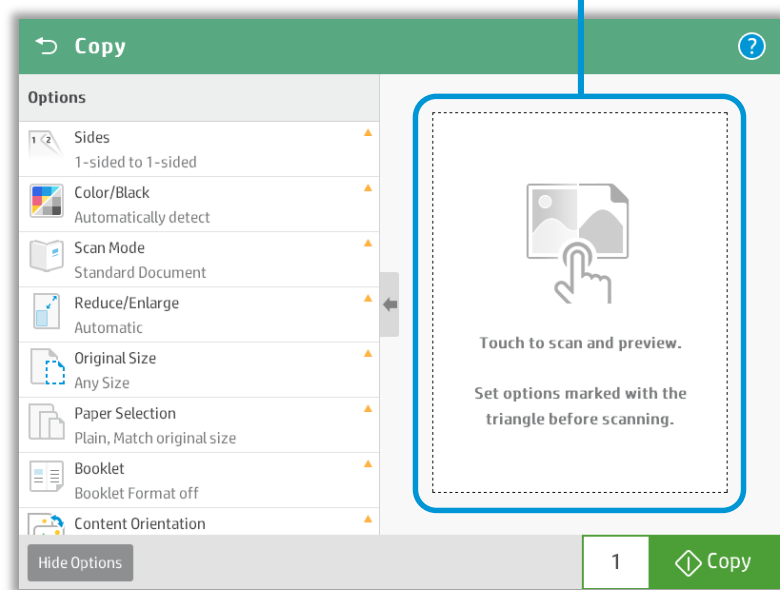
Copy

?

Options

Sides
1-sided to 1-sided

Color/Black
Automatically detect

Scan Mode
Standard Document

Reduce/Enlarge
Automatic

Original Size
Any Size

Paper Selection
Plain, Match original size

Booklet
Booklet Format off

Content Orientation

Touch to scan and preview.

Set options marked with the triangle before scanning.

Hide Options

1

Copy